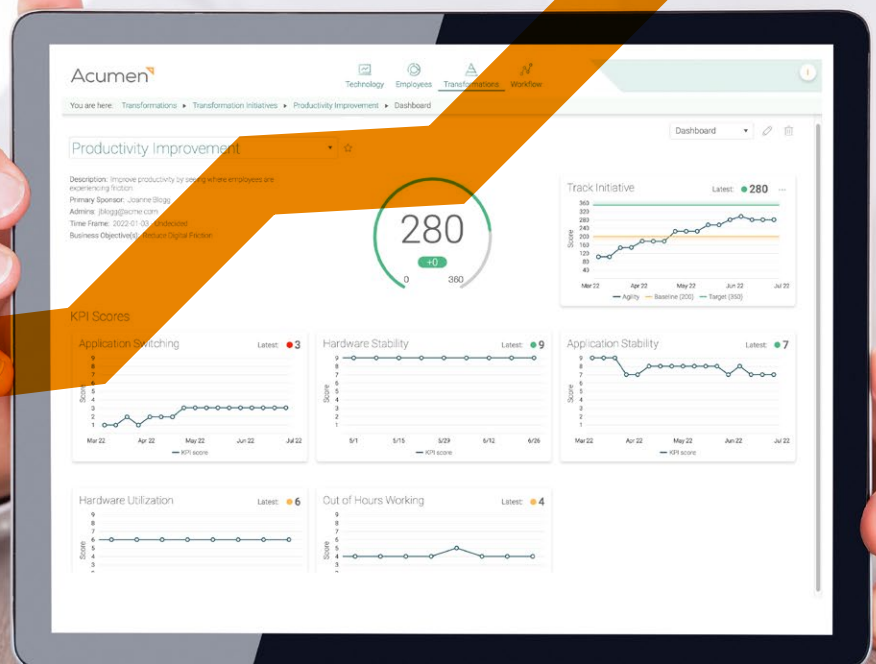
Acumen

Technology Employees Transformations Workflow

You are here: Transformations ▸ Transformation Initiatives ▸ Productivity Improvement ▸ Dashboard

Dashboard

Productivity Improvement

Description: Improve productivity by seeing where employees are experiencing friction
Primary Sponsor: Joanne Blogg
Admins: jblogg@acme.com
Time Frame: 2022-01-03 - Undecided
Business Objective(s): Reduce Digital Friction

280
+0
0 360

Track Initiative
Latest: 280

360 320 280 240 203 160 122 80 40
Score
Mar 22 Apr 22 May 22 Jun 22 Jul 22
Agility Baseline (203) Target (350)

KPI Scores

Application Switching
Latest: 3
9 8 7 6 5 4 3 2 1
Score
Mar 22 Apr 22 May 22 Jun 22 Jul 22
KPI score

Hardware Stability
Latest: 9
9 8 7 6 5 4 3 2 1
Score
5/1 5/15 5/29 6/12 6/26
KPI score

Application Stability
Latest: 7
9 8 7 6 5 4 3 2 1
Score
Mar 22 Apr 22 May 22 Jun 22 Jul 22
KPI score

Hardware Utilization
Latest: 6
9 8 7 6 5 4 3
Score

Out of Hours Working
Latest: 4
9 8 7 6 5 4 3
Score